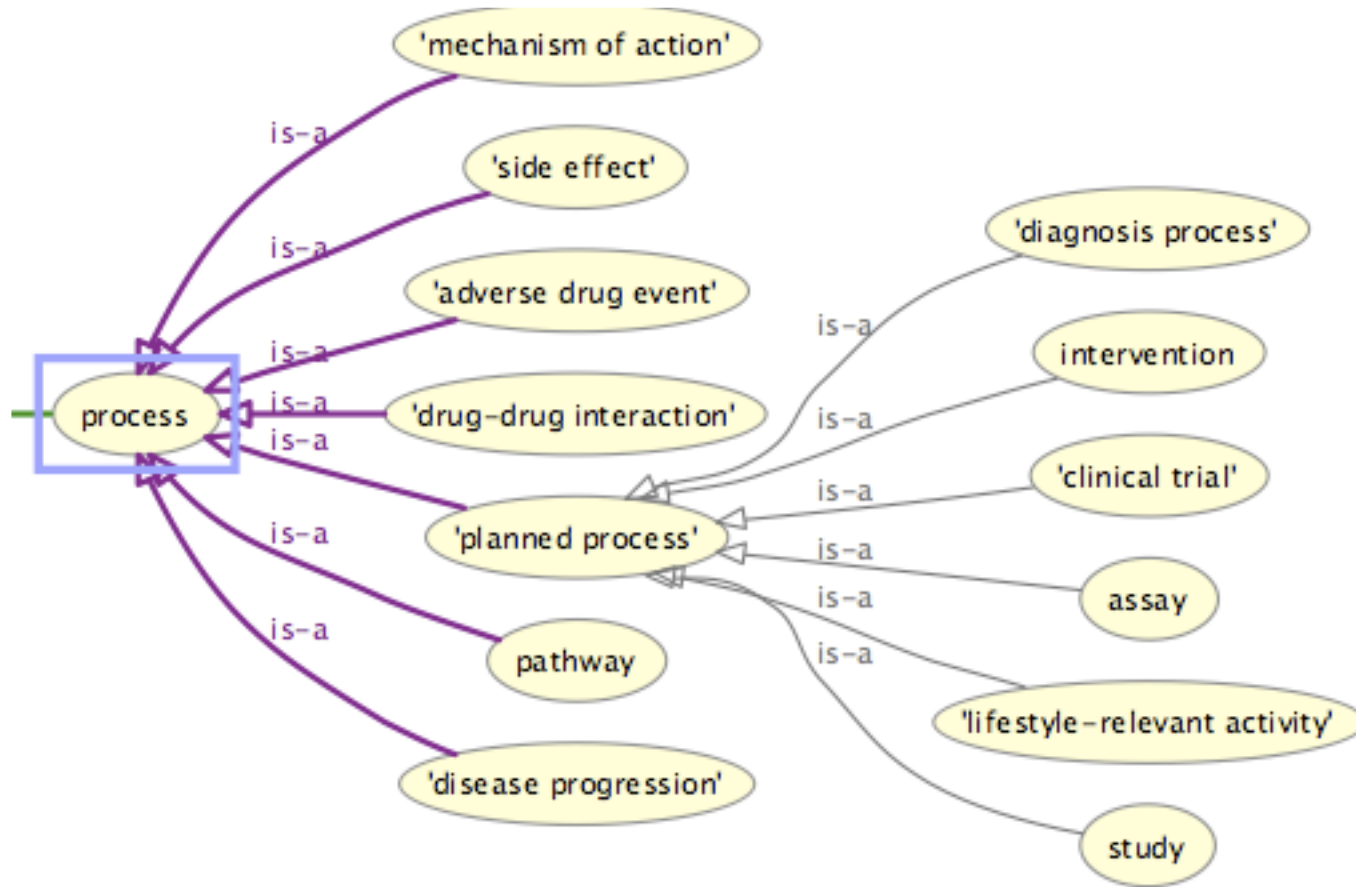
'mechanism of action'

is-a

'side effect'

is-a

'adverse drug event'

is-a

is-a

'drug-drug interaction'

is-a

process

'planned process'

is-a

pathway

is-a

'disease progression'

'diagnosis process'

is-a

intervention

is-a

'clinical trial'

is-a

is-a

assay

is-a

is-a

'lifestyle-relevant activity'

study